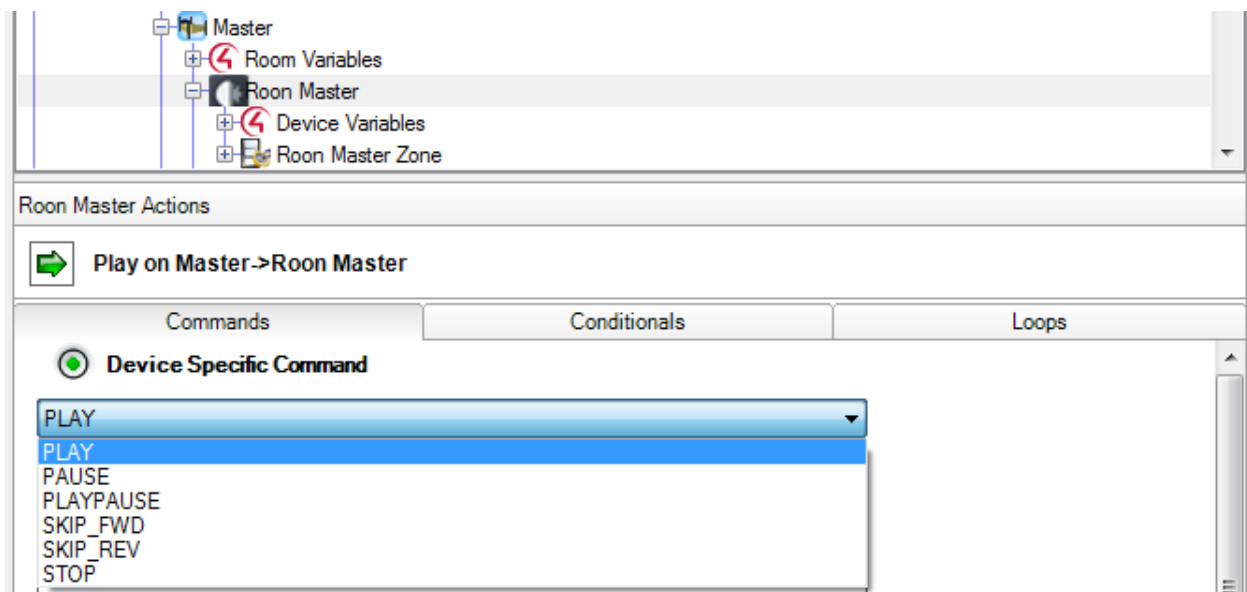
Master
Room Variables
Roon Master
Device Variables
Roon Master Zone

Roon Master Actions

Play on Master->Roon Master

Commands
Conditionals
Loops

Device Specific Command

PLAY
PLAY
PAUSE
PLAYPAUSE
SKIP_FWD
SKIP_REV
STOP